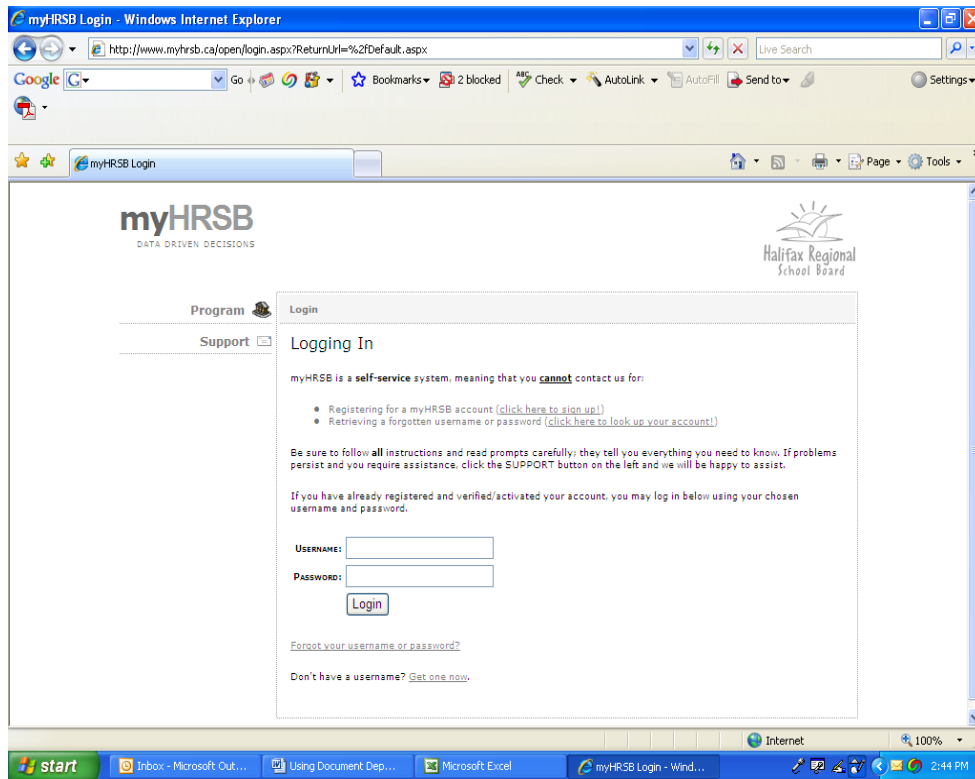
myHRSB Login - Windows Internet Explorer

http://www.myhrsb.ca/open/login.aspx?ReturnUrl=%2fDefault.aspx

Live Search

Google G Go Bookmarks 2 blocked Check AutoLink AutoFill Send to Settings

myHRSB Login

Page Tools

myHRSB
DATA DRIVEN DECISIONS

Halifax Regional School Board

Program

Support

Login

Logging In

myHRSB is a **self-service** system, meaning that you **cannot** contact us for:

- Registering for a myHRSB account (click here to sign up!)
- Retrieving a forgotten username or password (click here to look up your account!)

Be sure to follow **all** instructions and read prompts carefully; they tell you everything you need to know. If problems persist and you require assistance, click the SUPPORT button on the left and we will be happy to assist.

If you have already registered and verified/activated your account, you may log in below using your chosen username and password.

USERNAME:

PASSWORD:

Login

Forgot your username or password?

Don't have a username? Get one now.

Internet

100%

start Inbox - Microsoft Out... Using Document Dep... Microsoft Excel myHRSB Login - Wind... 2:44 PM